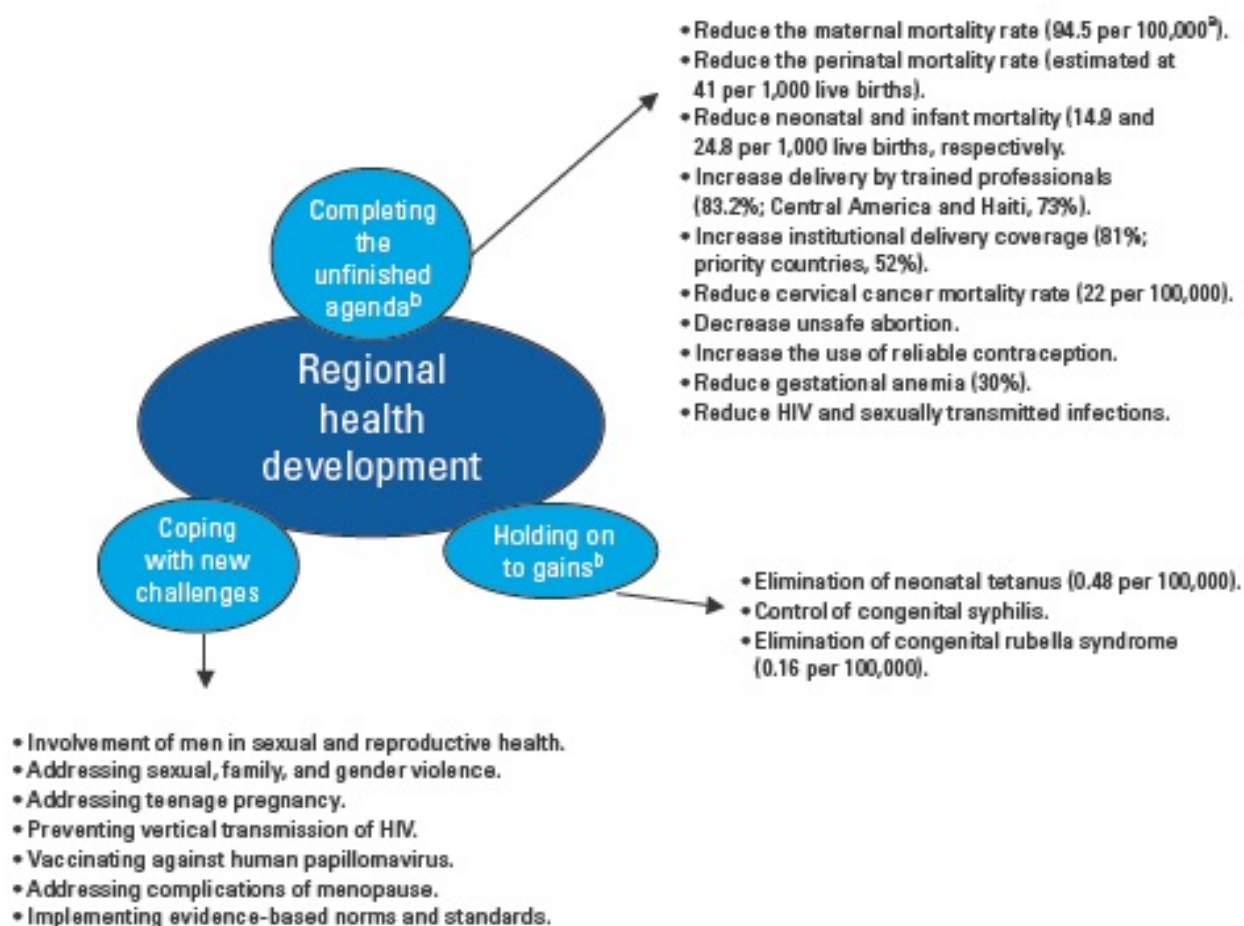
Completing the unfinished agenda$^{b}$

Regional health development

Coping with new challenges

Holding on to gains$^{b}$

• Reduce the maternal mortality rate (94.5 per 100,000$^{a}$).
• Reduce the perinatal mortality rate (estimated at 41 per 1,000 live births).
• Reduce neonatal and infant mortality (14.9 and 24.8 per 1,000 live births, respectively.
• Increase delivery by trained professionals (83.2%; Central America and Haiti, 73%).
• Increase institutional delivery coverage (81%; priority countries, 52%).
• Reduce cervical cancer mortality rate (22 per 100,000).
• Decrease unsafe abortion.
• Increase the use of reliable contraception.
• Reduce gestational anemia (30%).
• Reduce HIV and sexually transmitted infections.

• Elimination of neonatal tetanus (0.48 per 100,000).
• Control of congenital syphilis.
• Elimination of congenital rubella syndrome (0.16 per 100,000).

• Involvement of men in sexual and reproductive health.
• Addressing sexual, family, and gender violence.
• Addressing teenage pregnancy.
• Preventing vertical transmission of HIV.
• Vaccinating against human papillomavirus.
• Addressing complications of menopause.
• Implementing evidence-based norms and standards.